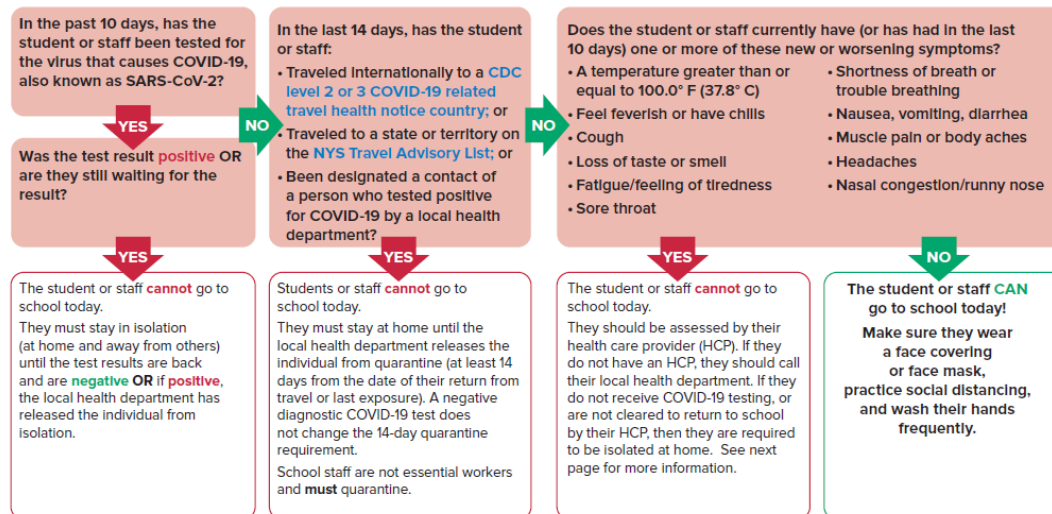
In the past 10 days, has the student or staff been tested for the virus that causes COVID-19, also known as SARS-CoV-2?

YES

Was the test result positive OR are they still waiting for the result?

YES

The student or staff cannot go to school today.

They must stay in isolation (at home and away from others) until the test results are back and are negative OR if positive, the local health department has released the individual from isolation.

NO

In the last 14 days, has the student or staff:

• Traveled internationally to a CDC level 2 or 3 COVID-19 related travel health notice country; or

• Traveled to a state or territory on the NYS Travel Advisory List; or

• Been designated a contact of a person who tested positive for COVID-19 by a local health department?

YES

Students or staff cannot go to school today.

They must stay at home until the local health department releases the individual from quarantine (at least 14 days from the date of their return from travel or last exposure). A negative diagnostic COVID-19 test does not change the 14-day quarantine requirement.

School staff are not essential workers and must quarantine.

NO

Does the student or staff currently have (or has had in the last 10 days) one or more of these new or worsening symptoms?

• A temperature greater than or equal to 100.0° F (37.8° C)
• Feel feverish or have chills
• Cough
• Loss of taste or smell
• Fatigue/feeling of tiredness
• Sore throat
• Shortness of breath or trouble breathing
• Nausea, vomiting, diarrhea
• Muscle pain or body aches
• Headaches
• Nasal congestion/runny nose

YES

The student or staff cannot go to school today.

They should be assessed by their health care provider (HCP). If they do not have an HCP, they should call their local health department. If they do not receive COVID-19 testing, or are not cleared to return to school by their HCP, then they are required to be isolated at home. See next page for more information.

NO

The student or staff CAN go to school today!

Make sure they wear a face covering or face mask, practice social distancing, and wash their hands frequently.